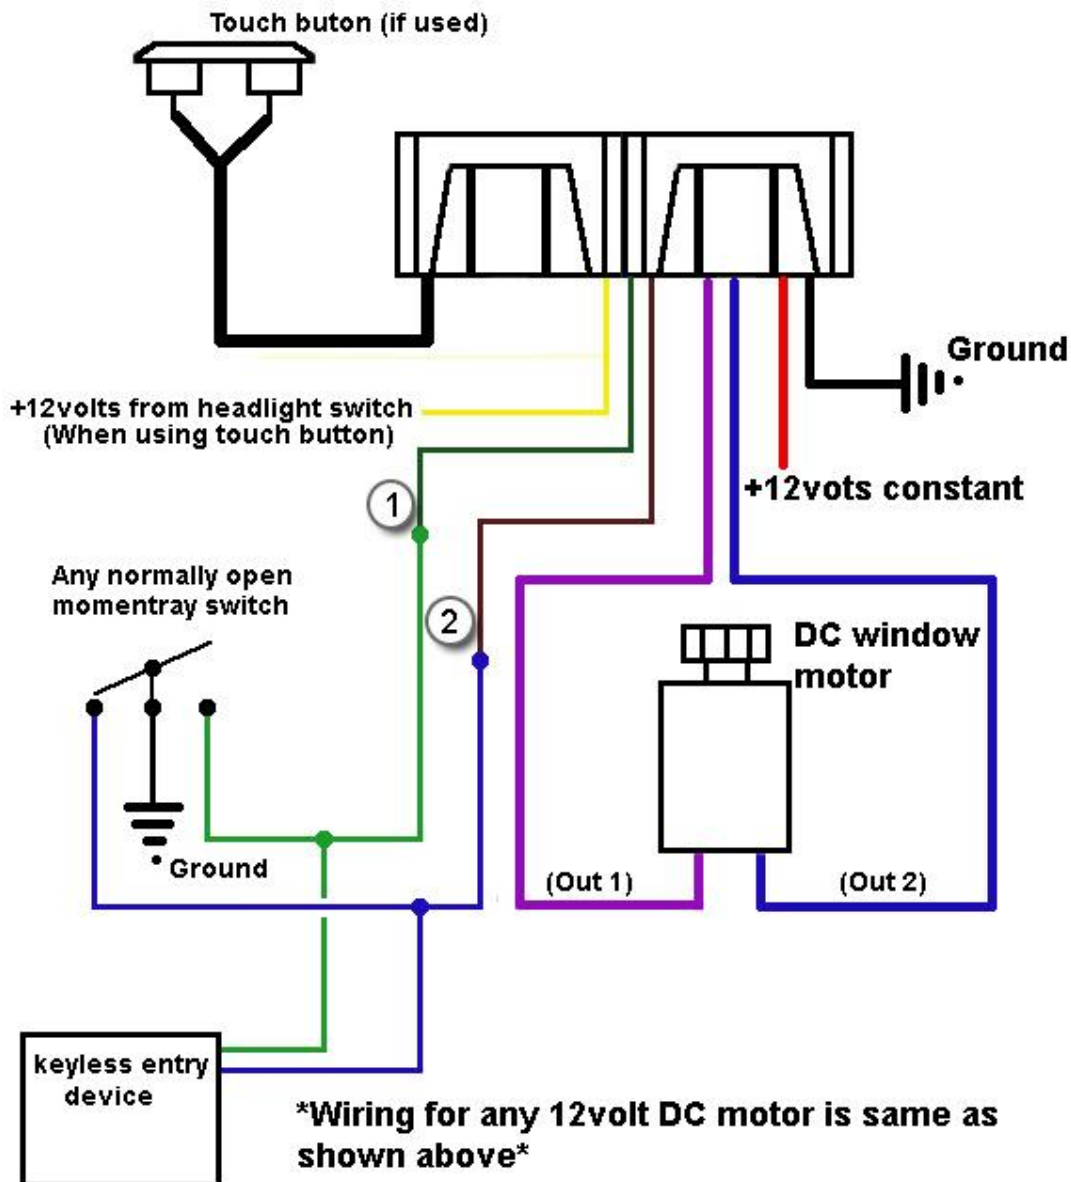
Touch buton (if used)

Ground

+12volts from headlight switch
(When using touch button)

+12vots constant

1

Any normally open
momentray switch

2

DC window
motor

Ground

(Out 1)

(Out 2)

keyless entry
device

*Wiring for any 12volt DC motor is same as shown above*